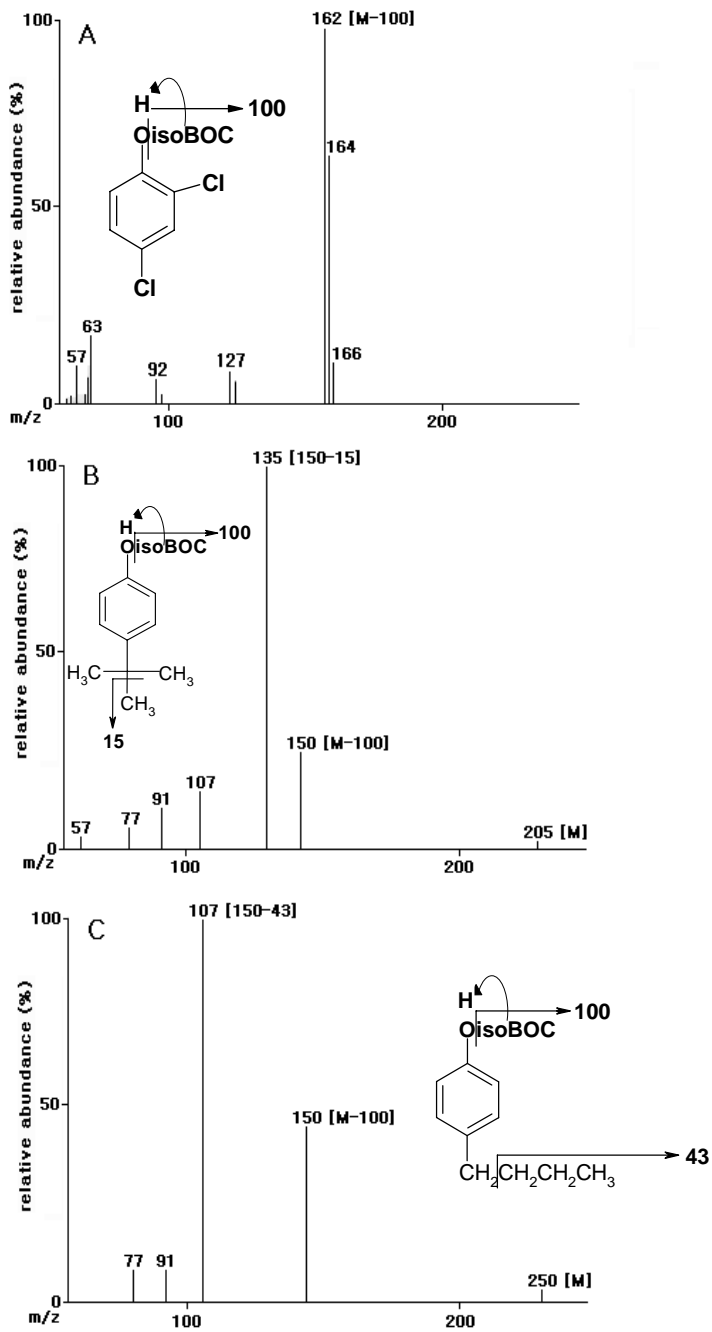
100
A
relative abundance (%)
H
100
OisoBOC
Cl
Cl
50
162 [M-100]
164
63
57
166
92
127
0
m/z
100
200

100
B
relative abundance (%)
H
100
OisoBOC
$H_3C$
$CH_3$
$CH_3$
15
50
135 [150-15]
150 [M-100]
107
91
77
57
205 [M]
0
m/z
100
200

100
C
relative abundance (%)
H
100
OisoBOC
$CH_2CH_2CH_2CH_3$
43
50
107 [150-43]
150 [M-100]
77
91
250 [M]
0
m/z
100
200